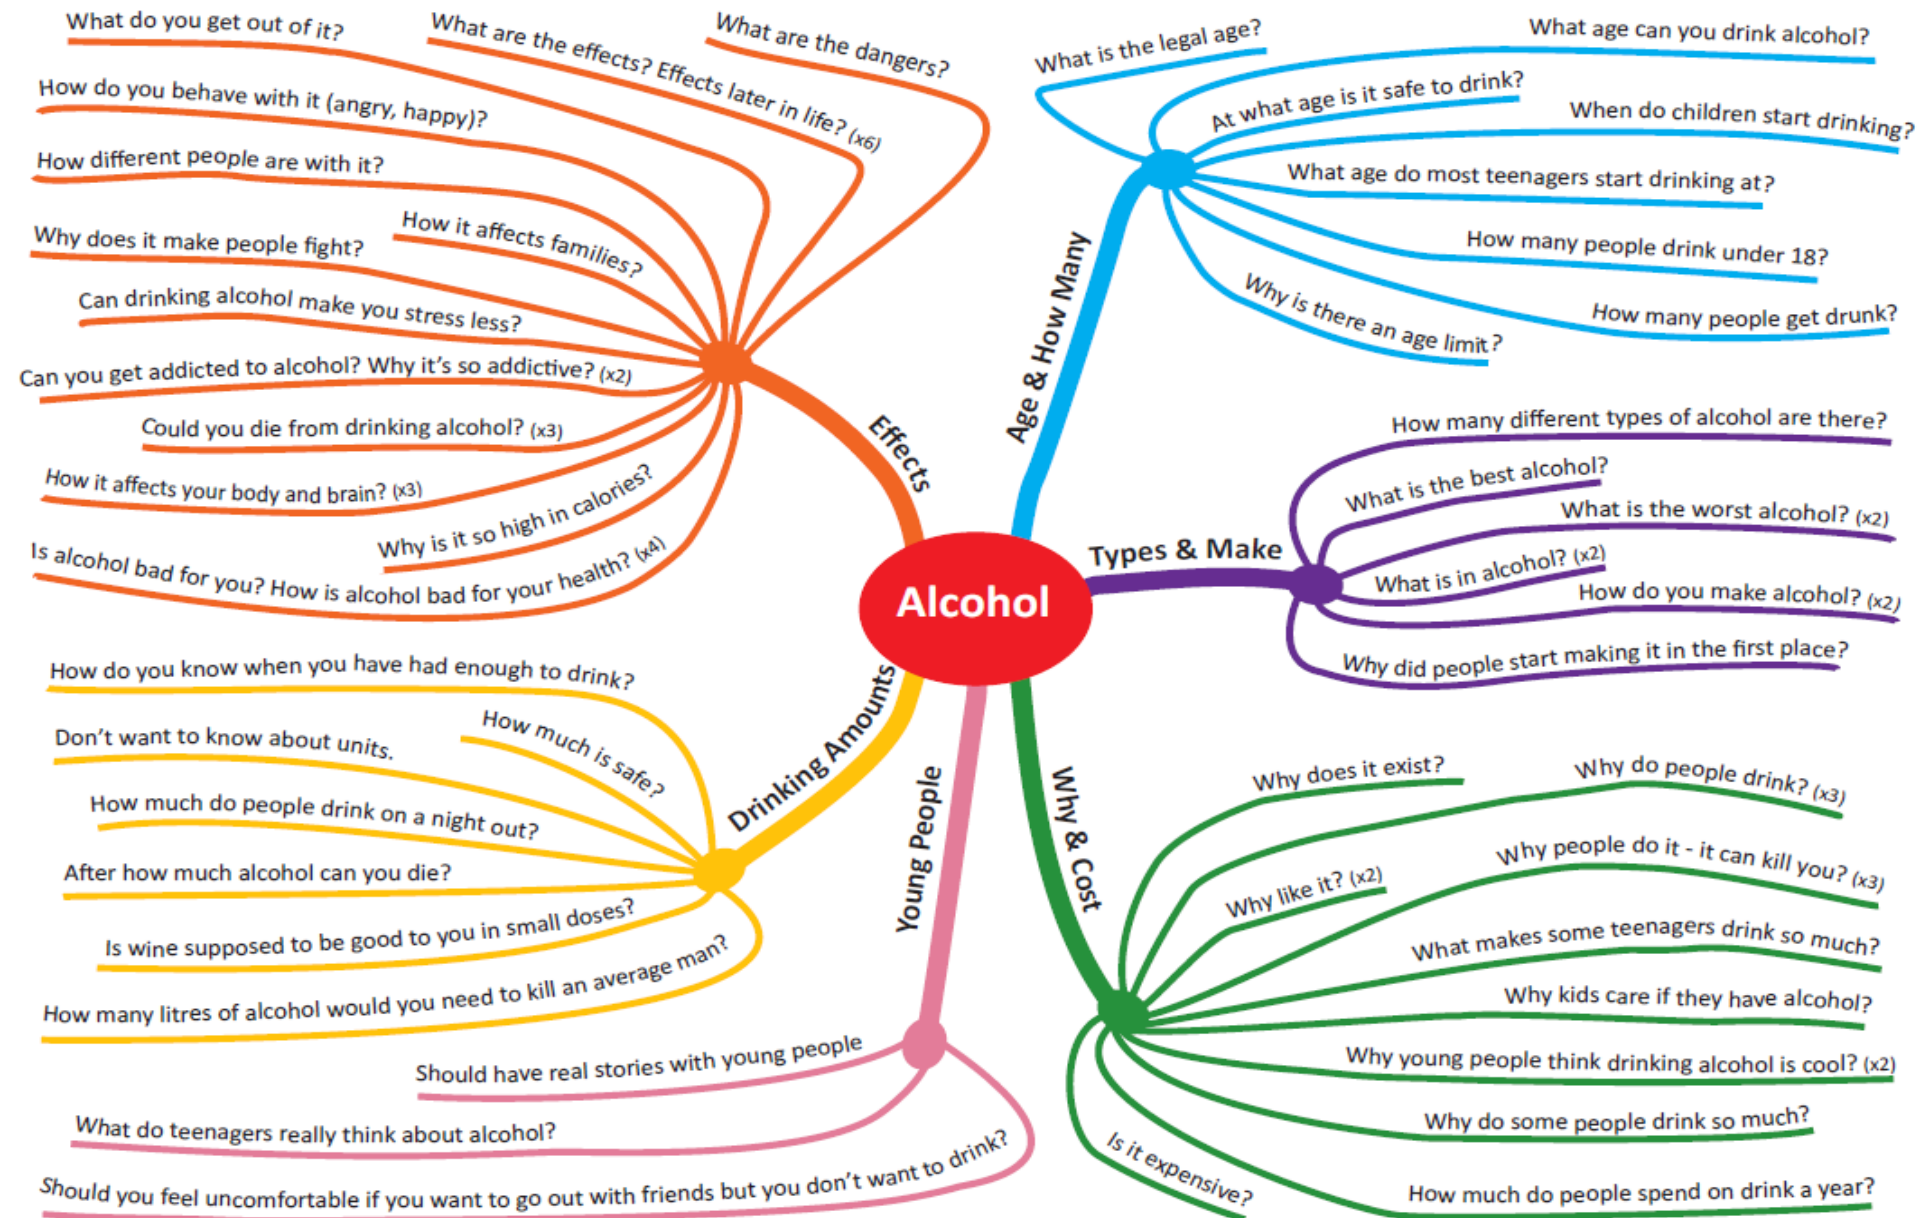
Alcohol

Effects

What do you get out of it?

What are the effects? Effects later in life? (x6)

What are the dangers?

How do you behave with it (angry, happy)?

How different people are with it?

How it affects families?

Why does it make people fight?

Can drinking alcohol make you stress less?

Can you get addicted to alcohol? Why it's so addictive? (x2)

Could you die from drinking alcohol? (x3)

How it affects your body and brain? (x3)

Why is it so high in calories?

Is alcohol bad for you? How is alcohol bad for your health? (x4)

Age & How Many

What is the legal age?

What age can you drink alcohol?

At what age is it safe to drink?

When do children start drinking?

What age do most teenagers start drinking at?

How many people drink under 18?

Why is there an age limit?

How many people get drunk?

Types & Make

How many different types of alcohol are there?

What is the best alcohol?

What is the worst alcohol? (x2)

What is in alcohol? (x2)

How do you make alcohol? (x2)

Why did people start making it in the first place?

Drinking Amounts

How do you know when you have had enough to drink?

Don't want to know about units.

How much is safe?

How much do people drink on a night out?

After how much alcohol can you die?

Is wine supposed to be good to you in small doses?

How many litres of alcohol would you need to kill an average man?

Young People

Should have real stories with young people

What do teenagers really think about alcohol?

Should you feel uncomfortable if you want to go out with friends but you don't want to drink?

Why & Cost

Why does it exist?

Why do people drink? (x3)

Why like it? (x2)

Why people do it - it can kill you? (x3)

What makes some teenagers drink so much?

Why kids care if they have alcohol?

Why young people think drinking alcohol is cool? (x2)

Why do some people drink so much?

Is it expensive?

How much do people spend on drink a year?